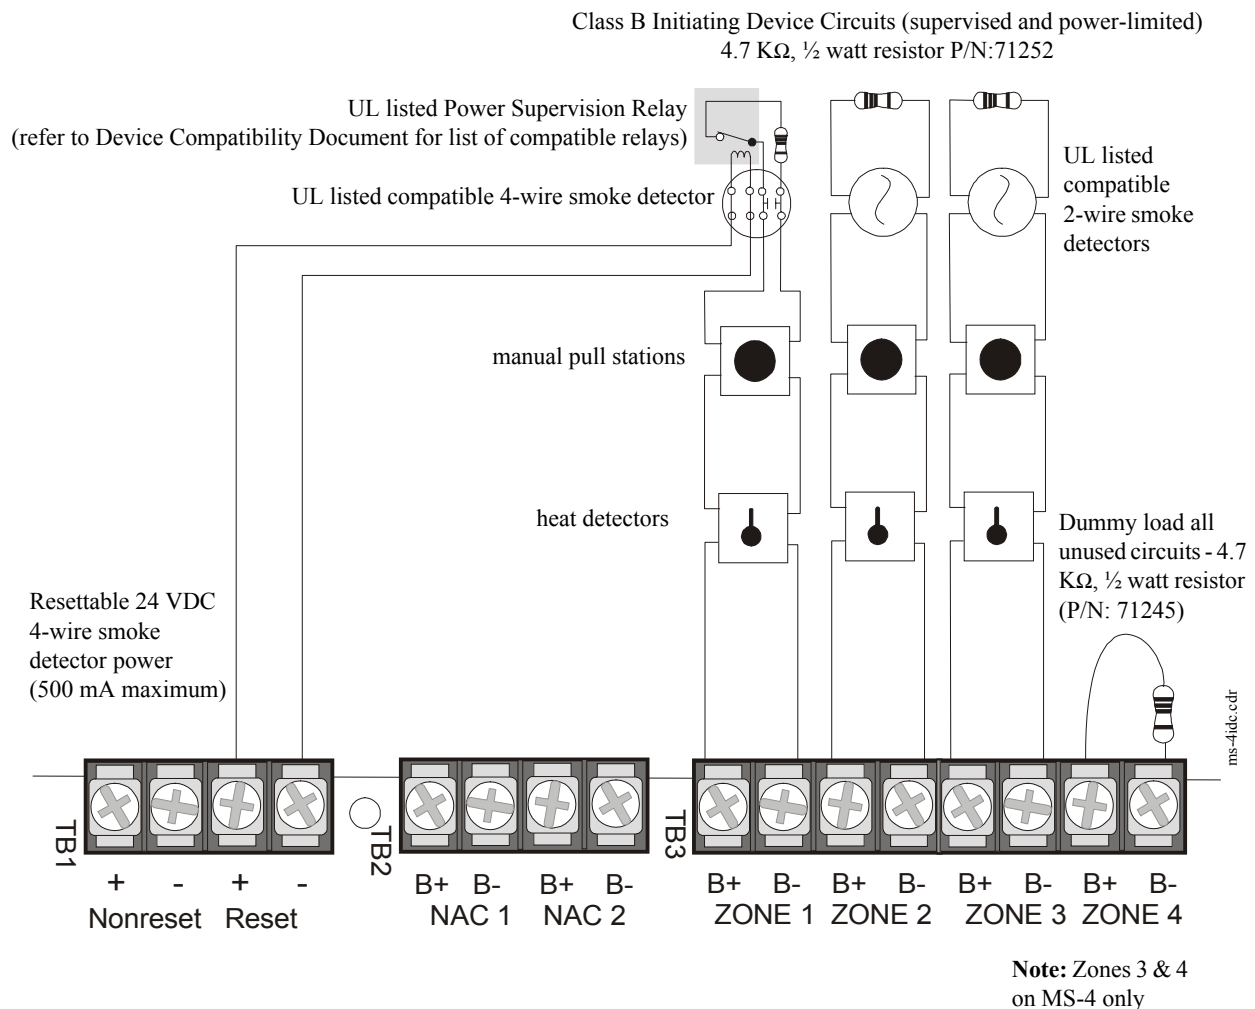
Class B Initiating Device Circuits (supervised and power-limited)
4.7 KΩ, ½ watt resistor P/N:71252

UL listed Power Supervision Relay
(refer to Device Compatibility Document for list of compatible relays)

UL listed compatible 4-wire smoke detector

UL listed compatible 2-wire smoke detectors

manual pull stations

heat detectors

Dummy load all unused circuits - 4.7 KΩ, ½ watt resistor (P/N: 71245)

Resettable 24 VDC 4-wire smoke detector power (500 mA maximum)

ms-4idc.cdr

TB1

TB2

TB3

+ - + -
Nonreset Reset

B+ B- B+ B-
NAC 1 NAC 2

B+ B- B+ B- B+ B- B+ B-
ZONE 1 ZONE 2 ZONE 3 ZONE 4

**Note:** Zones 3 & 4 on MS-4 only